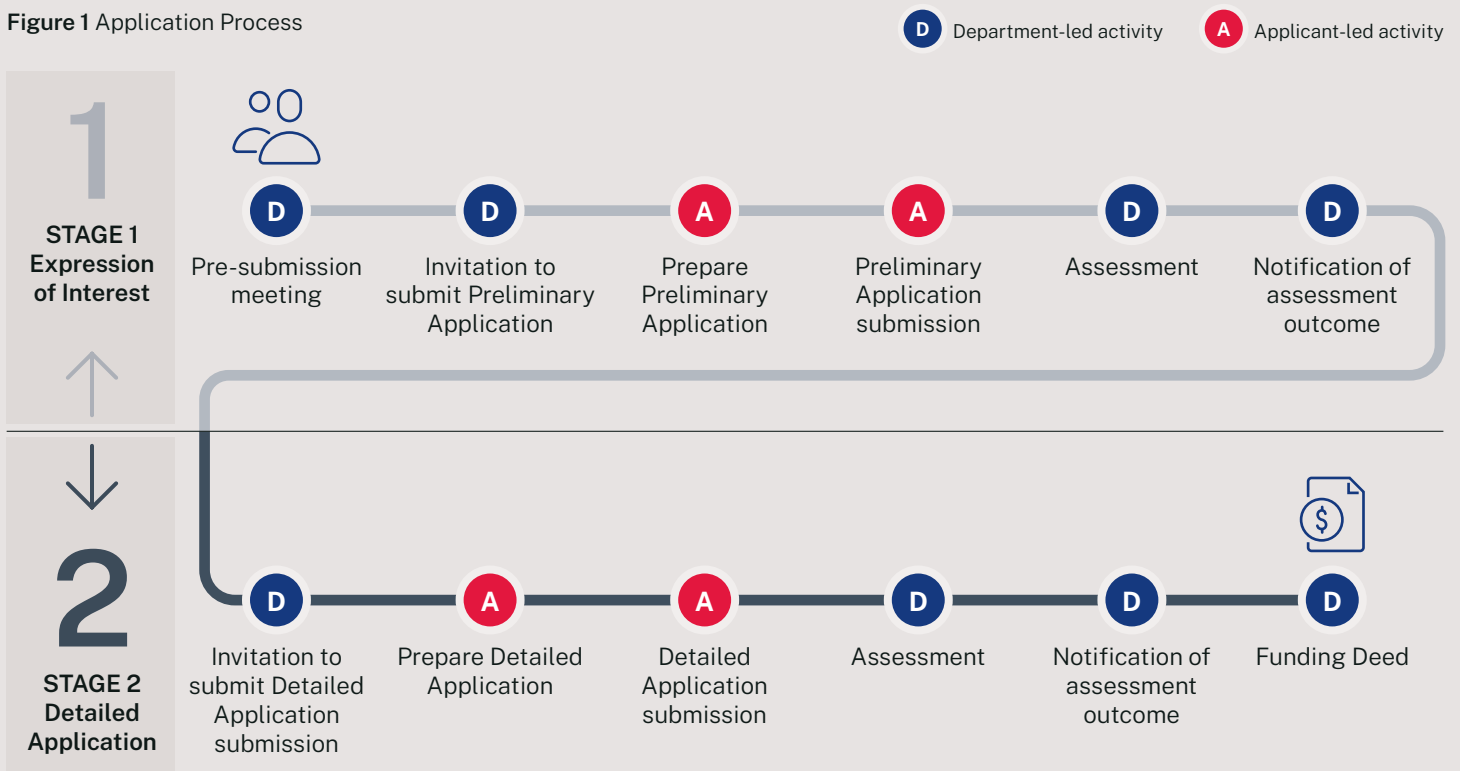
**Figure 1** Application Process

D Department-led activity

A Applicant-led activity

1

STAGE 1
Expression of Interest

D Pre-submission meeting

D Invitation to submit Preliminary Application

A Prepare Preliminary Application

A Preliminary Application submission

D Assessment

D Notification of assessment outcome

2

STAGE 2
Detailed Application

D Invitation to submit Detailed Application submission

A Prepare Detailed Application

A Detailed Application submission

D Assessment

D Notification of assessment outcome

D Funding Deed